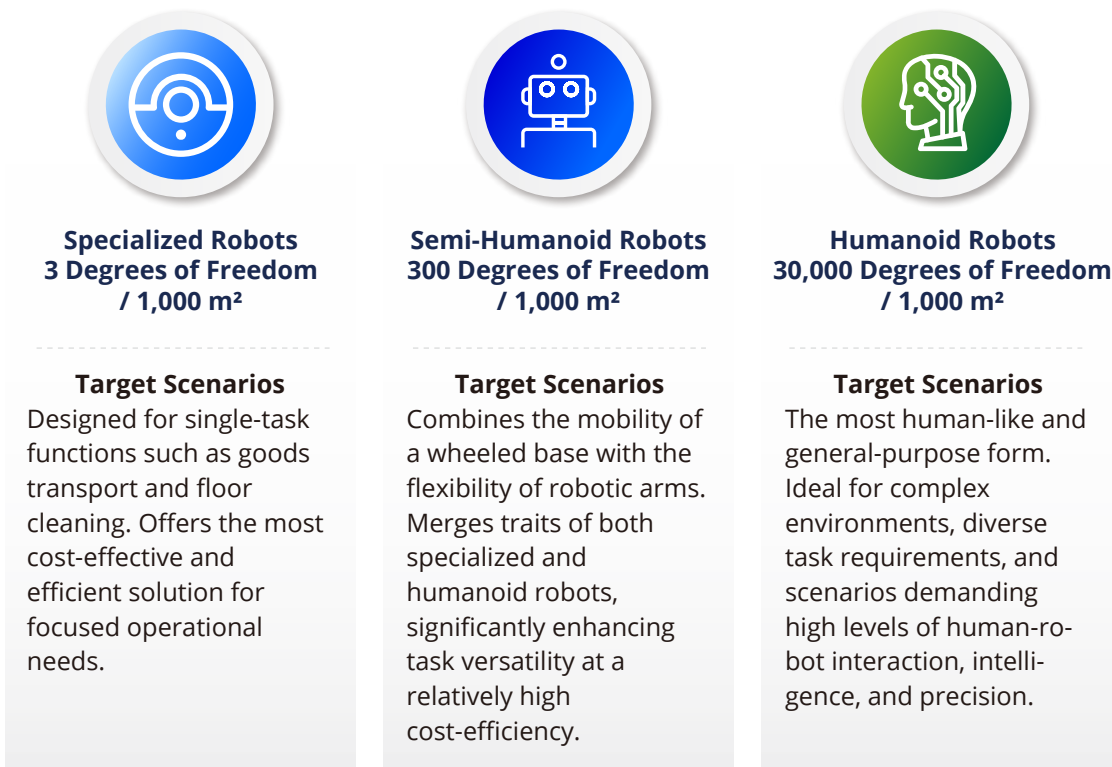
Specialized Robots
3 Degrees of Freedom
/ 1,000 m²

Target Scenarios
Designed for single-task functions such as goods transport and floor cleaning. Offers the most cost-effective and efficient solution for focused operational needs.

Semi-Humanoid Robots
300 Degrees of Freedom
/ 1,000 m²

Target Scenarios
Combines the mobility of a wheeled base with the flexibility of robotic arms. Merges traits of both specialized and humanoid robots, significantly enhancing task versatility at a relatively high cost-efficiency.

Humanoid Robots
30,000 Degrees of Freedom
/ 1,000 m²

Target Scenarios
The most human-like and general-purpose form. Ideal for complex environments, diverse task requirements, and scenarios demanding high levels of human-robot interaction, intelligence, and precision.